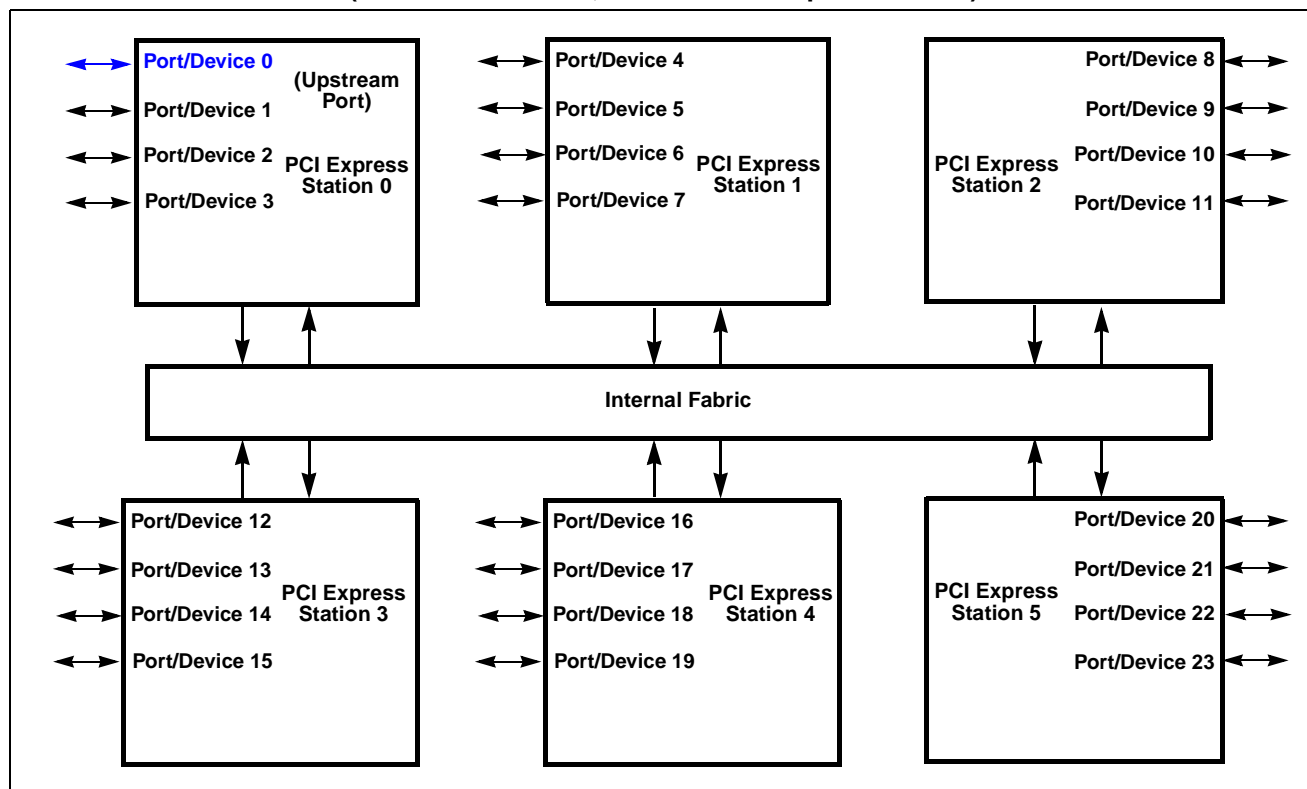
Port/Device 0
(Upstream Port)
Port/Device 1
Port/Device 2
Port/Device 3
PCI Express Station 0

Port/Device 4
Port/Device 5
Port/Device 6
Port/Device 7
PCI Express Station 1

Port/Device 8
Port/Device 9
Port/Device 10
Port/Device 11
PCI Express Station 2

Internal Fabric

Port/Device 12
Port/Device 13
Port/Device 14
Port/Device 15
PCI Express Station 3

Port/Device 16
Port/Device 17
Port/Device 18
Port/Device 19
PCI Express Station 4

Port/Device 20
Port/Device 21
Port/Device 22
Port/Device 23
PCI Express Station 5